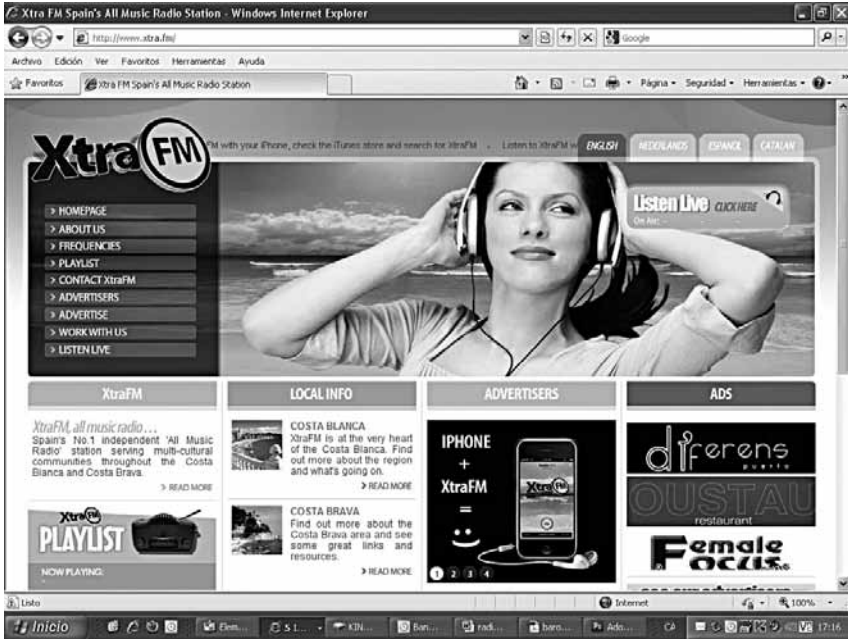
Xtra FM Spain's All Music Radio Station - Windows Internet Explorer

http://www.xtra.fm/

Google

Archivo Edición Ver Favoritos Herramientas Ayuda

Favoritos

Xtra FM Spain's All Music Radio Station

Página Seguridad Herramientas

Xtra FM

FM with your iPhone, check the iTunes store and search for XtraFM . Listen to XtraFM w

ENGLISH NEDERLANDS ESPAÑOL CATALAN

Listen Live CLICK HERE

On Air: ...

> HOMEPAGE
> ABOUT US
> FREQUENCIES
> PLAYLIST
> CONTACT XtraFM
> ADVERTISERS
> ADVERTISE
> WORK WITH US
> LISTEN LIVE

XtraFM

XtraFM, all music radio...
Spain's No.1 independent 'All Music Radio' station serving multi-cultural communities throughout the Costa Blanca and Costa Brava.

> READ MORE

XtraFM

PLAYLIST

NOW PLAYING:

LOCAL INFO

COSTA BLANCA
XtraFM is at the very heart of the Costa Blanca. Find out more about the region and what's going on.

> READ MORE

COSTA BRAVA
Find out more about the Costa Brava area and see some great links and resources.

> READ MORE

ADVERTISERS

IPHONE
+
XtraFM
=

XtraFM

1 2 3 4

ADS

diferens
puerto

OUSTAU
restaurant

Female Focus

Listo

Internet

100%

Inicio

Elem...

5 1...

KIN...

Ban...

radi...

baro...

Ado...

CA

17:16